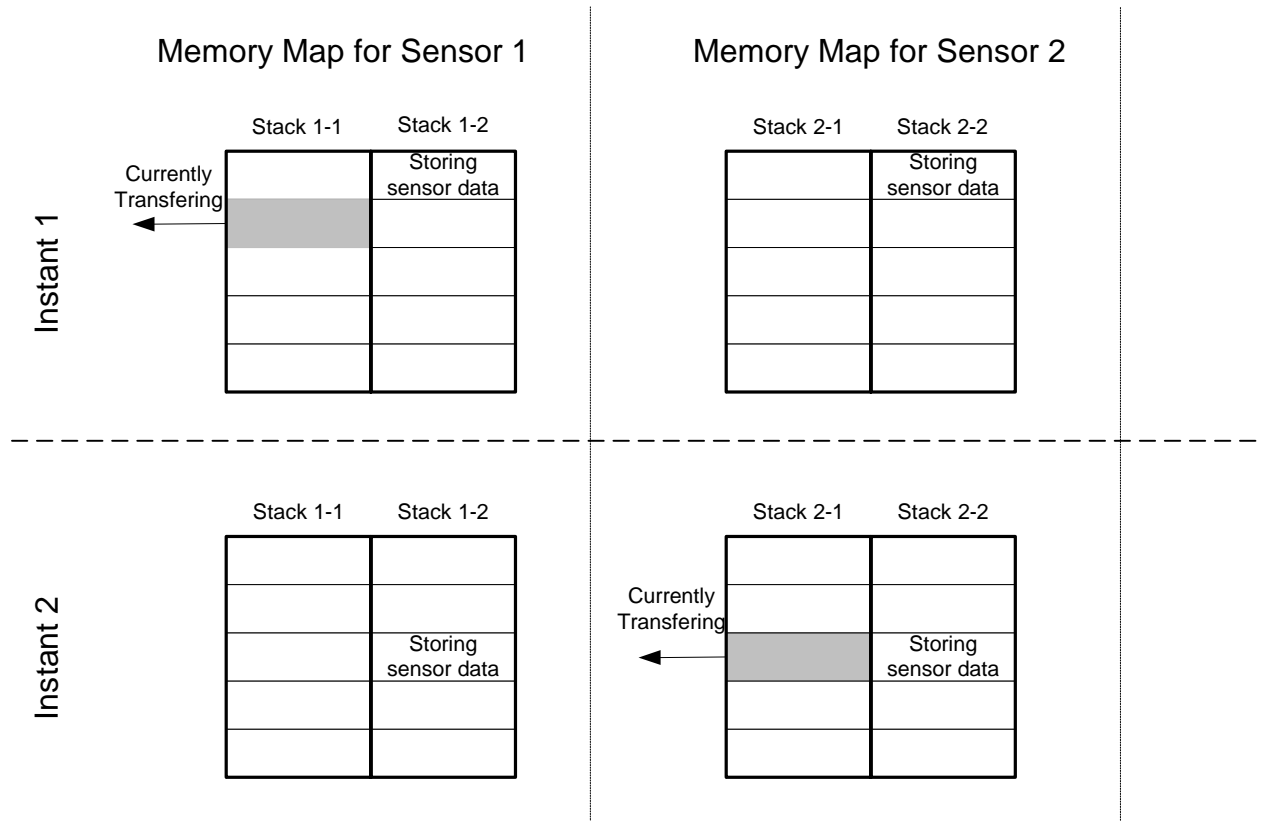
Memory Map for Sensor 1

Memory Map for Sensor 2

Instant 1

Stack 1-1

Stack 1-2

Currently Transfering

Storing sensor data

Stack 2-1

Stack 2-2

Storing sensor data

Instant 2

Stack 1-1

Stack 1-2

Storing sensor data

Stack 2-1

Stack 2-2

Currently Transfering

Storing sensor data